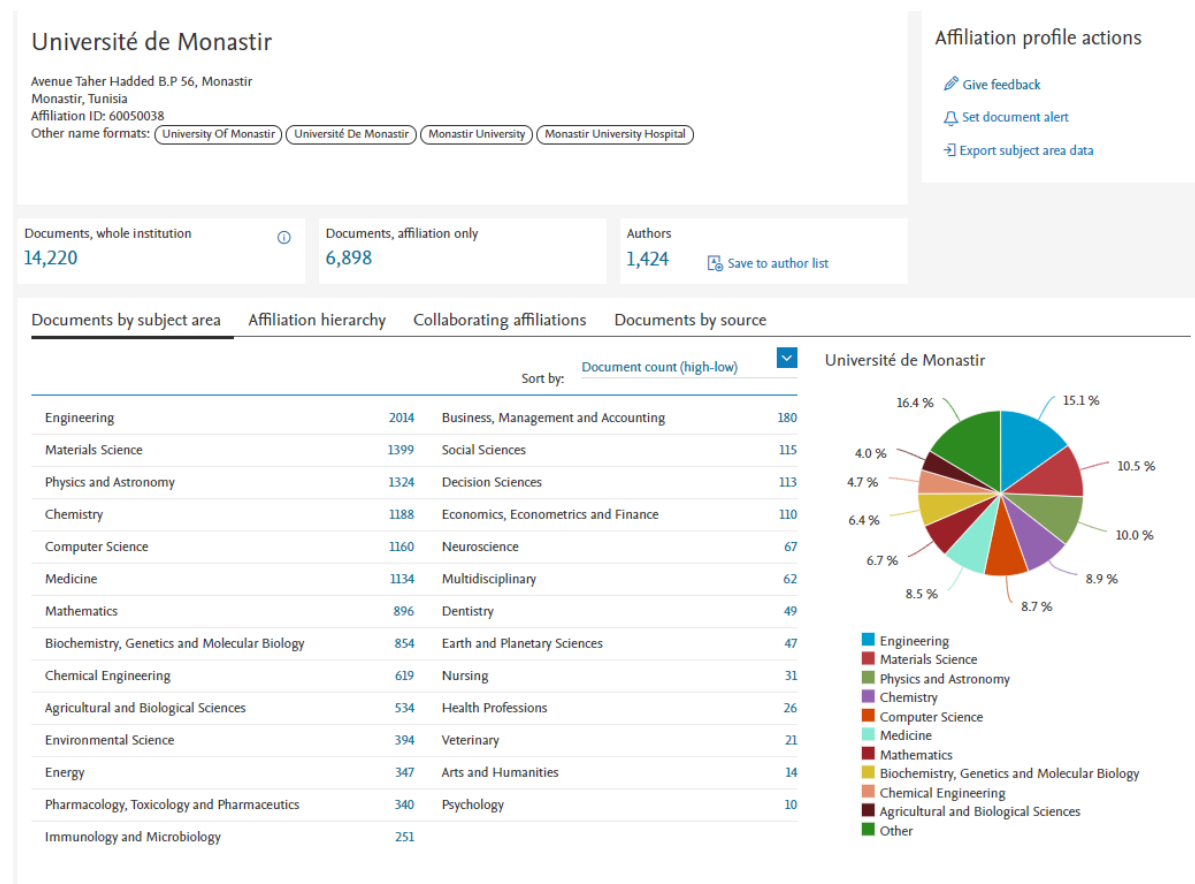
Université de Monastir

Avenue Taher Hadded B.P 56, Monastir
Monastir, Tunisia
Affiliation ID: 60050038
Other name formats: University Of Monastir Université De Monastir Monastir University Monastir University Hospital

Affiliation profile actions

Give feedback

Set document alert

Export subject area data

Documents, whole institution
14,220

Documents, affiliation only
6,898

Authors
1,424
Save to author list

Documents by subject area | Affiliation hierarchy | Collaborating affiliations | Documents by source

Sort by: Document count (high-low)

| | | | |
|---|---|---|---|
| Engineering | 2014 | Business, Management and Accounting | 180 |
| Materials Science | 1399 | Social Sciences | 115 |
| Physics and Astronomy | 1324 | Decision Sciences | 113 |
| Chemistry | 1188 | Economics, Econometrics and Finance | 110 |
| Computer Science | 1160 | Neuroscience | 67 |
| Medicine | 1134 | Multidisciplinary | 62 |
| Mathematics | 896 | Dentistry | 49 |
| Biochemistry, Genetics and Molecular Biology | 854 | Earth and Planetary Sciences | 47 |
| Chemical Engineering | 619 | Nursing | 31 |
| Agricultural and Biological Sciences | 534 | Health Professions | 26 |
| Environmental Science | 394 | Veterinary | 21 |
| Energy | 347 | Arts and Humanities | 14 |
| Pharmacology, Toxicology and Pharmaceutics | 340 | Psychology | 10 |
| Immunology and Microbiology | 251 | | |

Université de Monastir

16.4 %
15.1 %
10.5 %
10.0 %
8.9 %
8.7 %
8.5 %
6.7 %
6.4 %
4.7 %
4.0 %

Engineering
Materials Science
Physics and Astronomy
Chemistry
Computer Science
Medicine
Mathematics
Biochemistry, Genetics and Molecular Biology
Chemical Engineering
Agricultural and Biological Sciences
Other